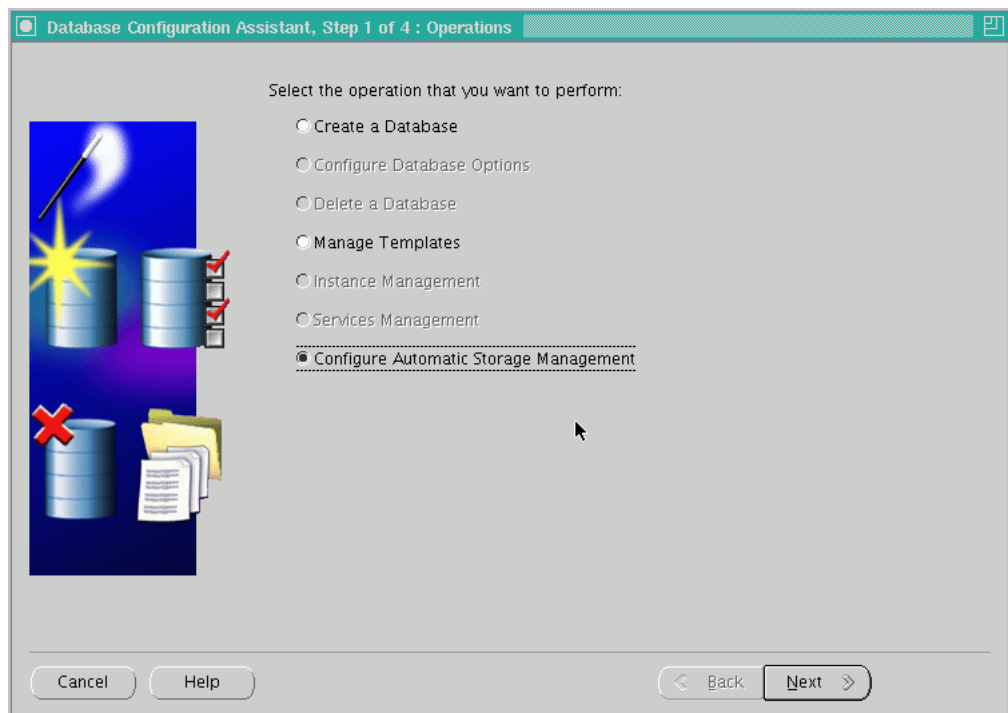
Database Configuration Assistant, Step 1 of 4 : Operations

Select the operation that you want to perform:

Create a Database

Configure Database Options

Delete a Database

Manage Templates

Instance Management

Services Management

Configure Automatic Storage Management

Cancel

Help

< Back

Next >